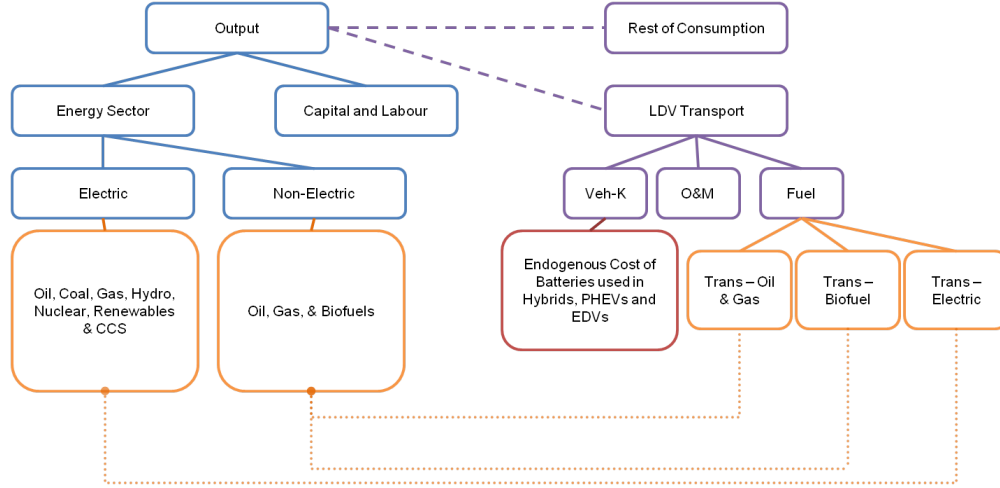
Output

Rest of Consumption

Energy Sector

Capital and Labour

LDV Transport

Electric

Non-Electric

Veh-K

O&M

Fuel

Oil, Coal, Gas, Hydro, Nuclear, Renewables & CCS

Oil, Gas, & Biofuels

Endogenous Cost of Batteries used in Hybrids, PHEVs and EDVs

Trans – Oil & Gas

Trans – Biofuel

Trans – Electric